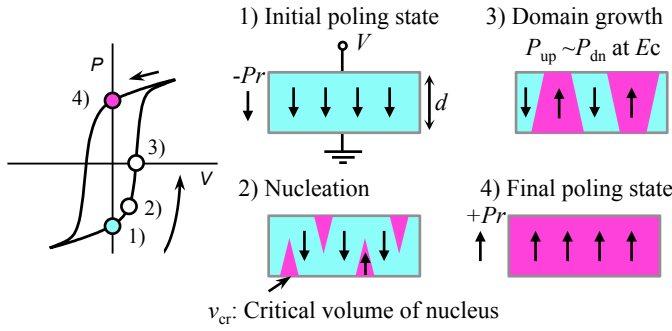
P

V

4)

3)

2)

1)

1) Initial poling state

$V$

$-Pr$

$d$

3) Domain growth

$P_{\text{up}} \sim P_{\text{dn}}$ at $E$c

2) Nucleation

4) Final poling state

$+Pr$

$v_{\text{cr}}$: Critical volume of nucleus